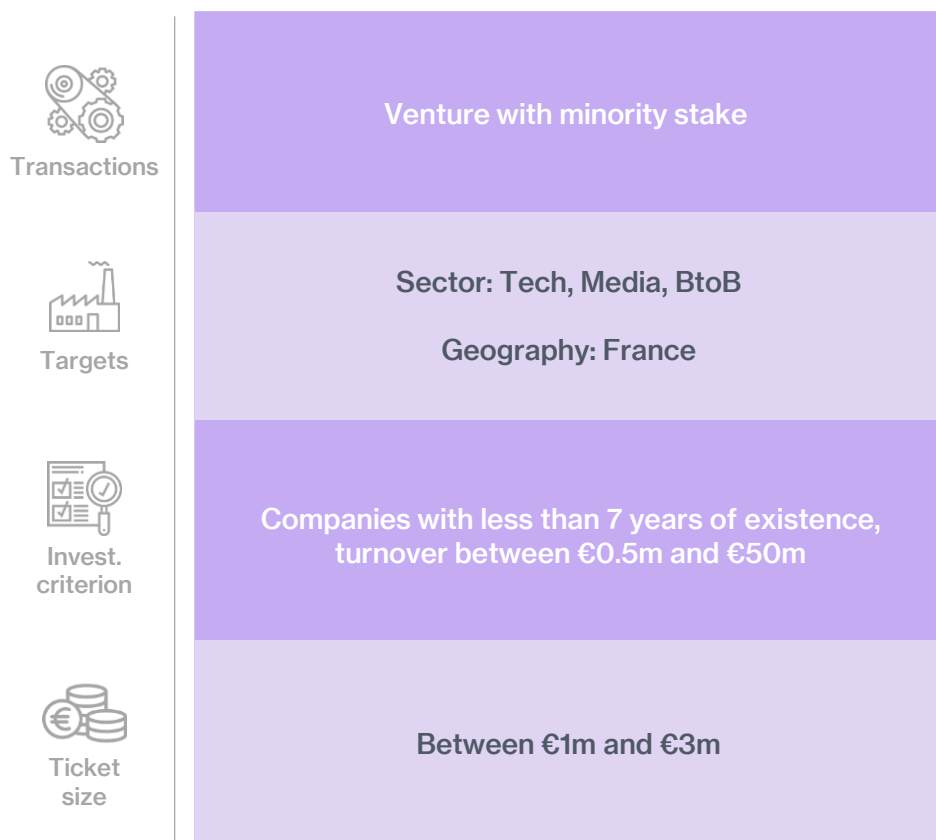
Transactions

Venture with minority stake

Targets

Sector: Tech, Media, BtoB

Geography: France

Invest. criterion

Companies with less than 7 years of existence, turnover between €0.5m and €50m

Ticket size

Between €1m and €3m